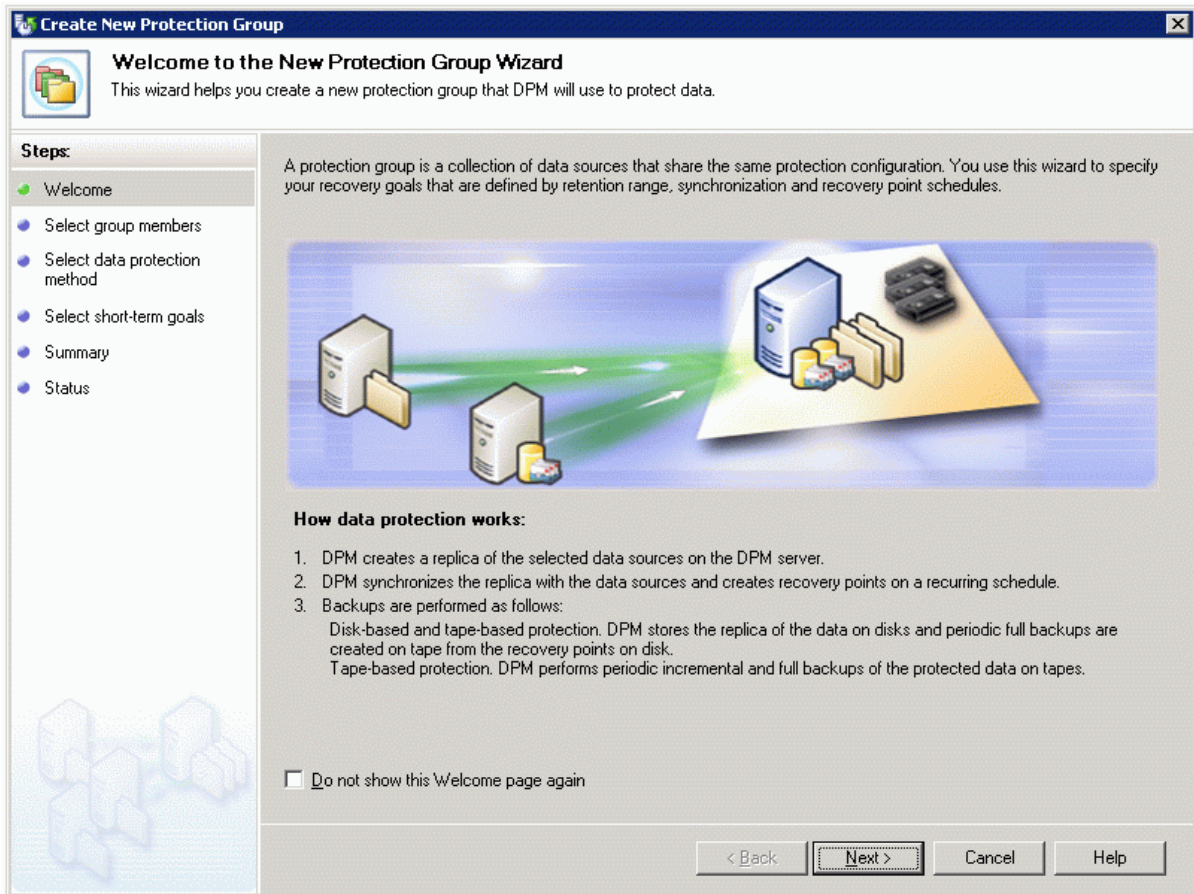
Create New Protection Group

Welcome to the New Protection Group Wizard
This wizard helps you create a new protection group that DPM will use to protect data.

Steps:
Welcome
Select group members
Select data protection method
Select short-term goals
Summary
Status

A protection group is a collection of data sources that share the same protection configuration. You use this wizard to specify your recovery goals that are defined by retention range, synchronization and recovery point schedules.

How data protection works:

1. DPM creates a replica of the selected data sources on the DPM server.
2. DPM synchronizes the replica with the data sources and creates recovery points on a recurring schedule.
3. Backups are performed as follows:
Disk-based and tape-based protection. DPM stores the replica of the data on disks and periodic full backups are created on tape from the recovery points on disk.
Tape-based protection. DPM performs periodic incremental and full backups of the protected data on tapes.

Do not show this Welcome page again

< Back
Next >
Cancel
Help